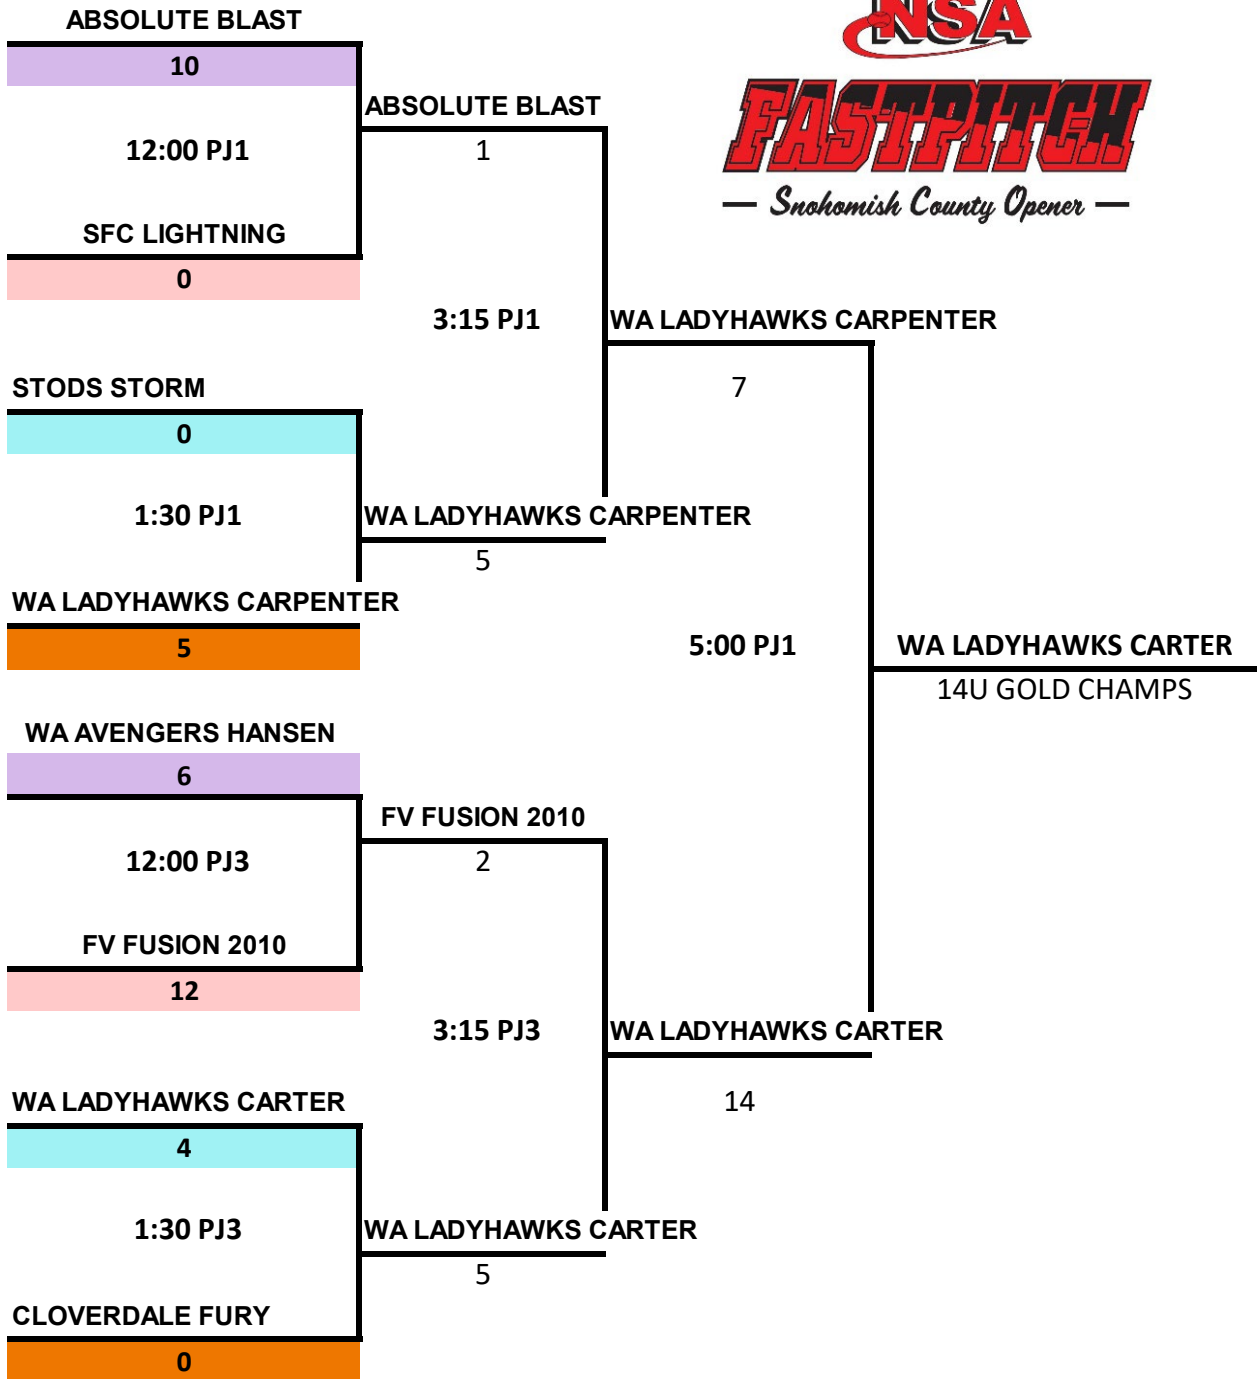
ABSOLUTE BLAST

10

12:00 PJ1

SFC LIGHTNING

0

ABSOLUTE BLAST

1

NSA

FASTPITCH

— Snohomish County Opener —

3:15 PJ1

WA LADYHAWKS CARPENTER

7

STODS STORM

0

1:30 PJ1

WA LADYHAWKS CARPENTER

5

WA LADYHAWKS CARPENTER

5

5:00 PJ1

WA LADYHAWKS CARTER

14U GOLD CHAMPS

WA AVENGERS HANSEN

6

FV FUSION 2010

2

12:00 PJ3

FV FUSION 2010

12

3:15 PJ3

WA LADYHAWKS CARTER

14

WA LADYHAWKS CARTER

4

1:30 PJ3

WA LADYHAWKS CARTER

5

CLOVERDALE FURY

0